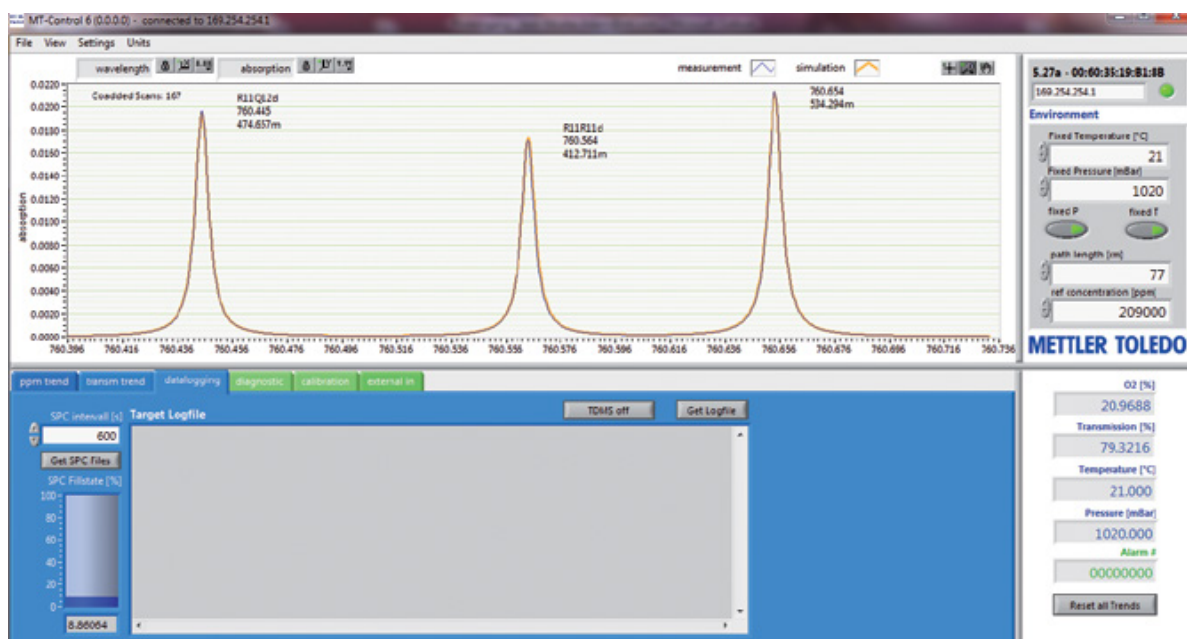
MT-Control 6 (0.0.0.0) - connected to 169.254.2541

File View Settings Units

wavelength

absorption

measurement

simulation

5.27a - 00:60:35:19:B1:8B

169.254.254.1

Environment

Fixed Temperature [°C]

21

Fixed Pressure [mBar]

1020

fixed P

fixed T

path length [cm]

77

ref concentration [ppm]

209000

METTLER TOLEDO

Coadded Scans: 167

R11Q12d
760.415
474.657m

R11R11d
760.564
412.711m

760.654
534.294m

absorption

0.0220
0.0200
0.0180
0.0160
0.0140
0.0120
0.0100
0.0080
0.0060
0.0040
0.0020
0.0000

760.396 760.416 760.436 760.456 760.476 760.496 760.516 760.536 760.556 760.576 760.596 760.616 760.636 760.656 760.676 760.696 760.716 760.736

ppm trend | transm trend | datalogging | diagnostic | calibration | external in

SPC intervall [s]

Target Logfile

TDMS off

Get Logfile

600

Get SPC Files

SPC Fillstate [%]

100
80
60
40
20
0

8.86064

O2 [%]

20.9688

Transmission [%]

79.3216

Temperature [°C]

21.000

Pressure [mBar]

1020.000

Alarm #

00000000

Reset all Trends